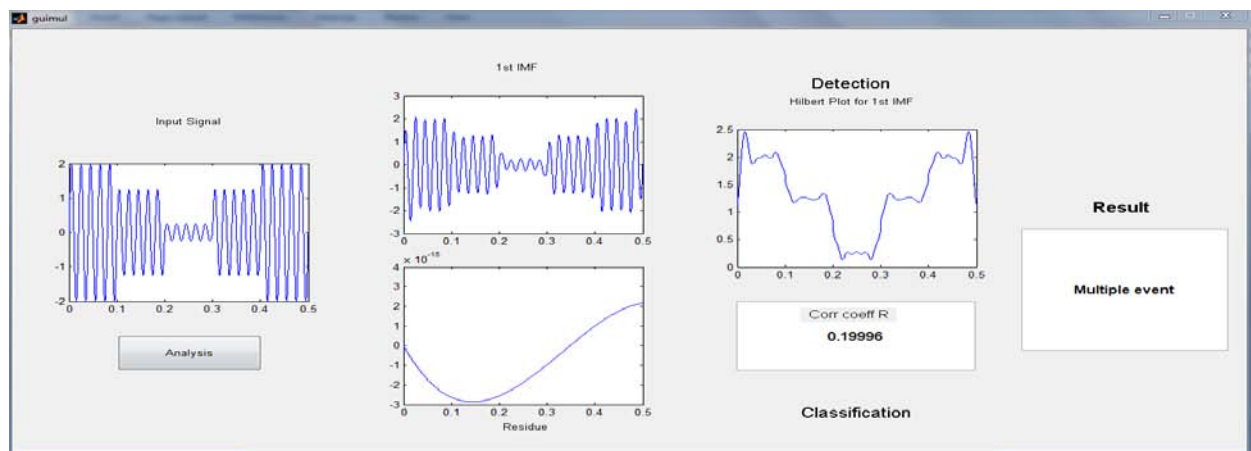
guimul

Input Signal

2
1
0
-1
-2
0 0.1 0.2 0.3 0.4 0.5

Analysis

1st IMF

3
2
1
0
-1
-2
-3
0 0.1 0.2 0.3 0.4 0.5

$\times 10^{-15}$
4
3
2
1
0
-1
-2
-3
0 0.1 0.2 0.3 0.4 0.5
Residue

Detection
Hilbert Plot for 1st IMF

2.5
2
1.5
1
0.5
0
0 0.1 0.2 0.3 0.4 0.5

Corr coeff R
0.19996

Classification

Result

Multiple event